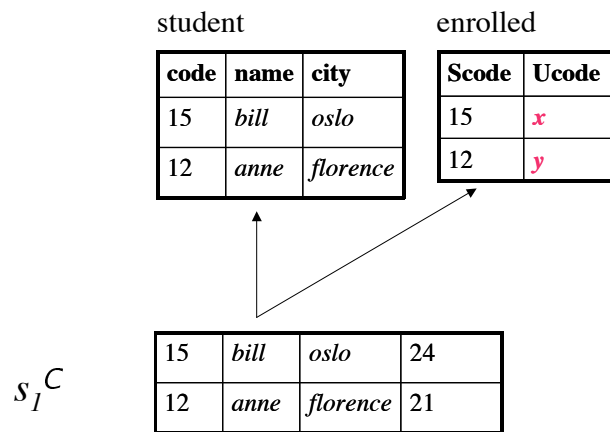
student

| code | name | city |
|---|---|---|
| 15 | *bill* | *oslo* |
| 12 | *anne* | *florence* |

enrolled

| Scode | Ucode |
|---|---|
| 15 | *x* |
| 12 | *y* |

$s_1^C$

| 15 | *bill* | *oslo* | 24 |
|---|---|---|---|
| 12 | *anne* | *florence* | 21 |